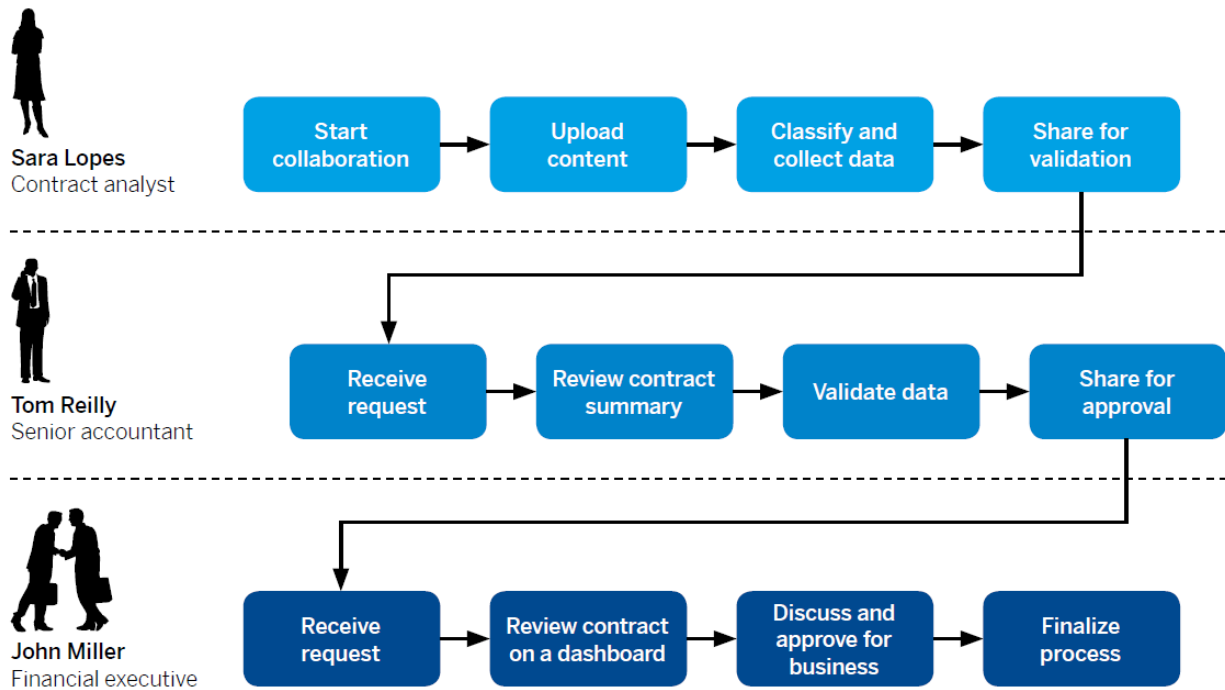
Sara Lopes
Contract analyst

Start collaboration

Upload content

Classify and collect data

Share for validation

Tom Reilly
Senior accountant

Receive request

Review contract summary

Validate data

Share for approval

John Miller
Financial executive

Receive request

Review contract on a dashboard

Discuss and approve for business

Finalize process